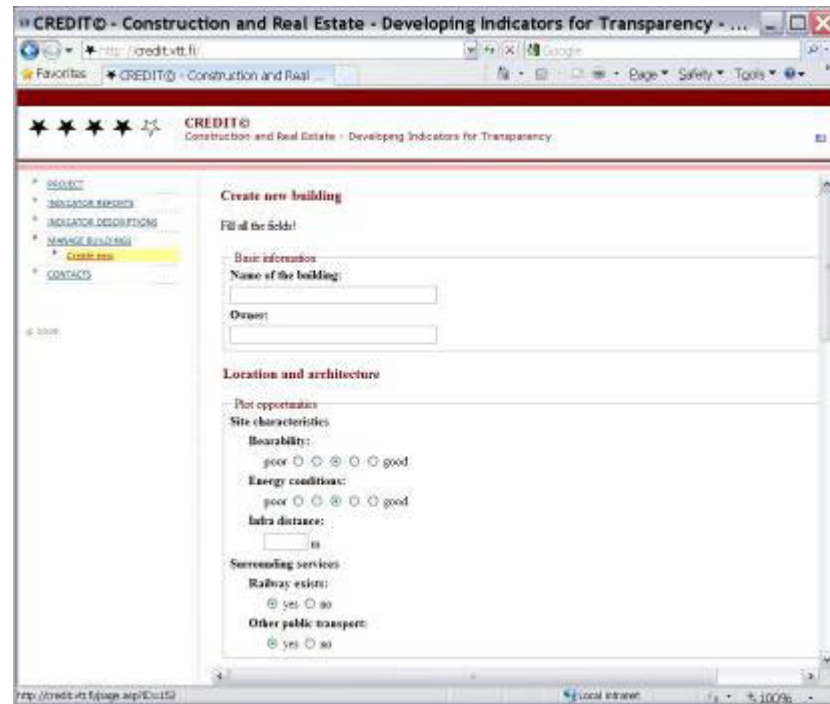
CREDIT© - Construction and Real Estate - Developing Indicators for Transparency - ...

http://credit.vtt.fi/

Google

Favorites

CREDIT© - Construction and Real ...

Page ▾ Safety ▾ Tools ▾

CREDIT©
Construction and Real Estate - Developing Indicators for Transparency

PROJECT
INDICATOR REPORTS
INDICATOR DESCRIPTIONS
MANAGE BUILDINGS
Create new
CONTACTS

© 2008

Create new building

Fill all the fields!

Basic information
Name of the building:

Owner:

Location and architecture

Plot opportunities
Site characteristics
Bearability:
poor ○ ○ ○ ○ ○ good
Energy conditions:
poor ○ ○ ○ ○ ○ good
Infra distance:
m
Surrounding services
Railway exists:
yes ○ no
Other public transport:
yes ○ no

http://credit.vtt.fi/page.asp?ID=152

Local intranet

100%